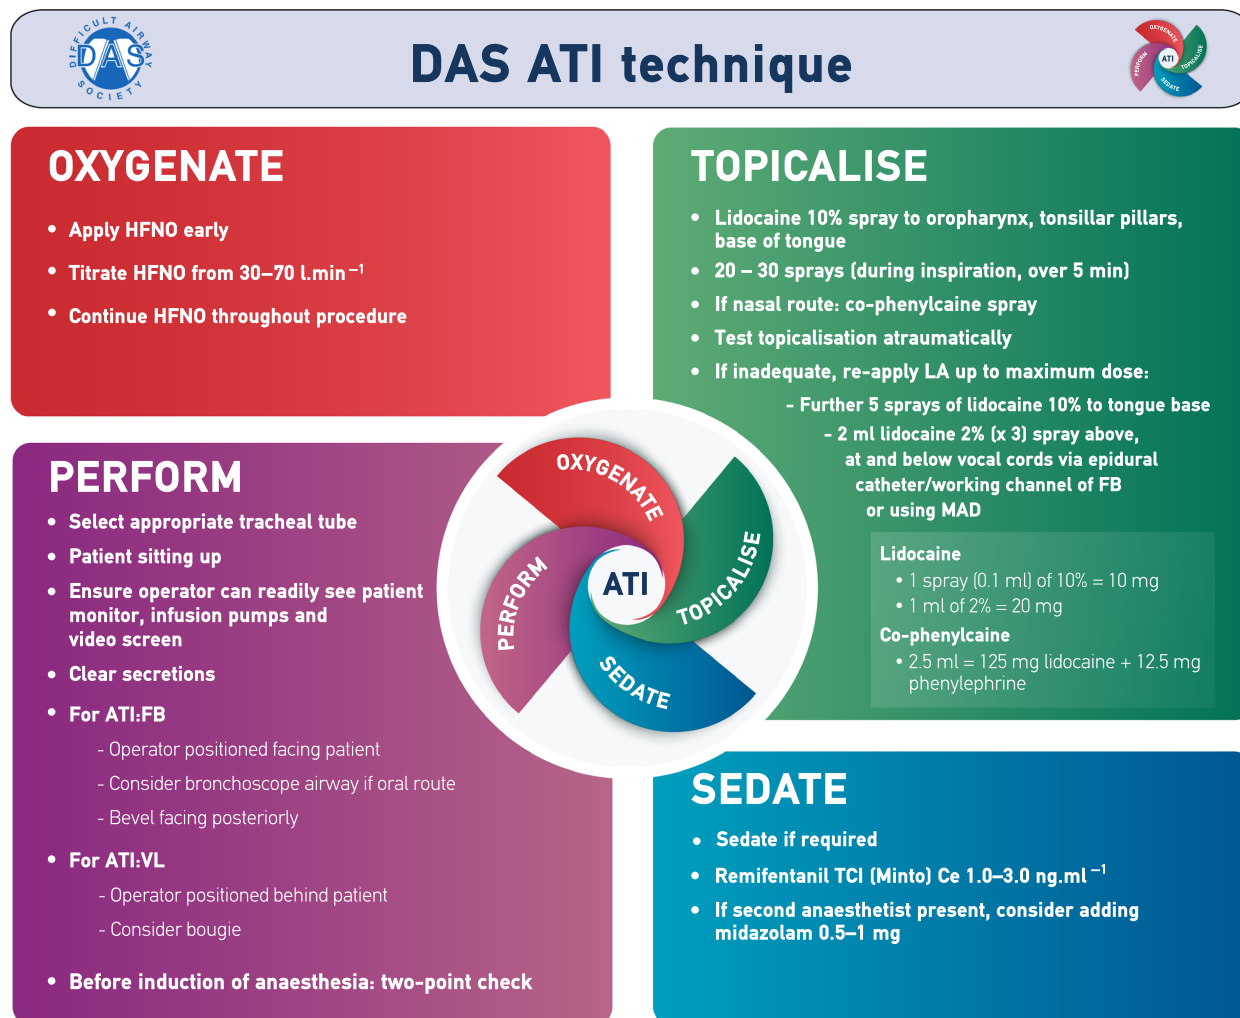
DIFFICULT AIRWAY SOCIETY DAS

DAS ATI technique

OXYGENATE TOPICALISE PERFORM SEDATE ATI

OXYGENATE

- Apply HFNO early
- Titrate HFNO from 30–70 l.min$^{-1}$
- Continue HFNO throughout procedure

TOPICALISE

- Lidocaine 10% spray to oropharynx, tonsillar pillars, base of tongue
- 20 – 30 sprays (during inspiration, over 5 min)
- If nasal route: co-phenylcaine spray
- Test topicalisation atraumatically
- If inadequate, re-apply LA up to maximum dose:

- Further 5 sprays of lidocaine 10% to tongue base
- 2 ml lidocaine 2% (x 3) spray above, at and below vocal cords via epidural catheter/working channel of FB or using MAD

Lidocaine
• 1 spray (0.1 ml) of 10% = 10 mg
• 1 ml of 2% = 20 mg
Co-phenylcaine
• 2.5 ml = 125 mg lidocaine + 12.5 mg phenylephrine

OXYGENATE
TOPICALISE
SEDATE
PERFORM
ATI

PERFORM

- Select appropriate tracheal tube
- Patient sitting up
- Ensure operator can readily see patient monitor, infusion pumps and video screen
- Clear secretions
- For ATI:FB

- Operator positioned facing patient
- Consider bronchoscope airway if oral route
- Bevel facing posteriorly

- For ATI:VL

- Operator positioned behind patient
- Consider bougie

- Before induction of anaesthesia: two-point check

SEDATE

- Sedate if required
- Remifentanil TCI (Minto) Ce 1.0–3.0 ng.ml$^{-1}$
- If second anaesthetist present, consider adding midazolam 0.5–1 mg